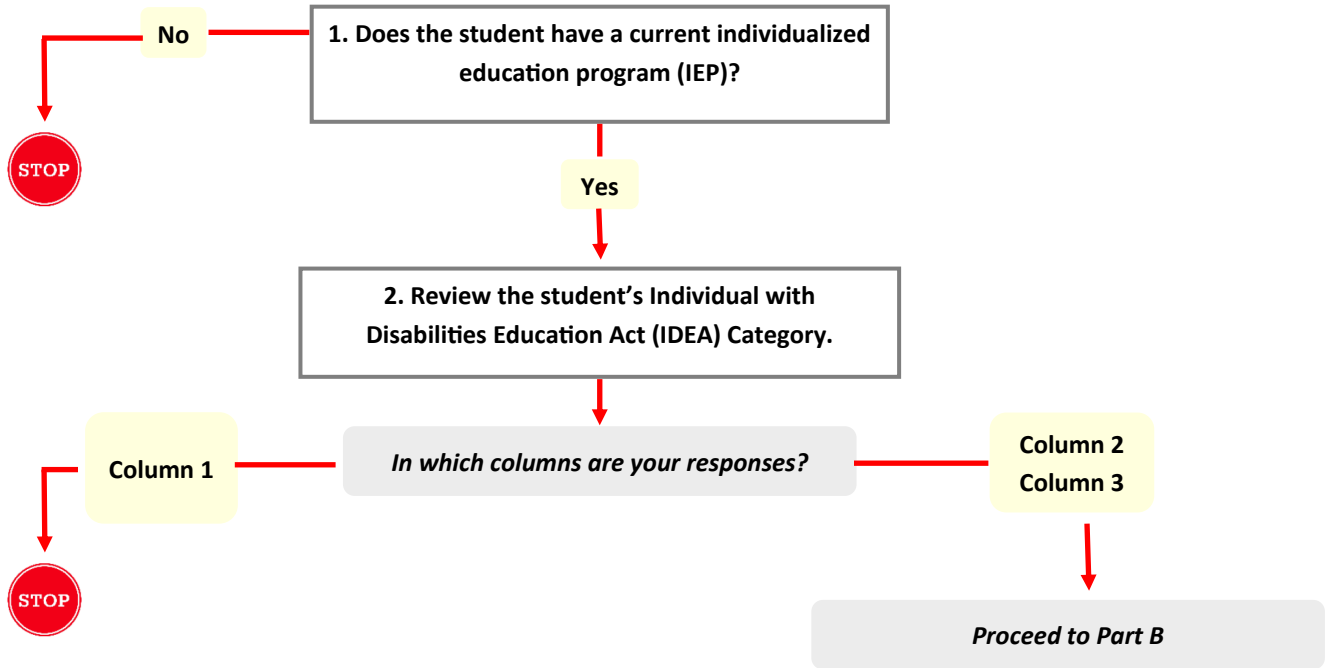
1. Does the student have a current individualized education program (IEP)?

No

STOP

Yes

2. Review the student's Individual with Disabilities Education Act (IDEA) Category.

Column 1

In which columns are your responses?

Column 2
Column 3

STOP

Proceed to Part B